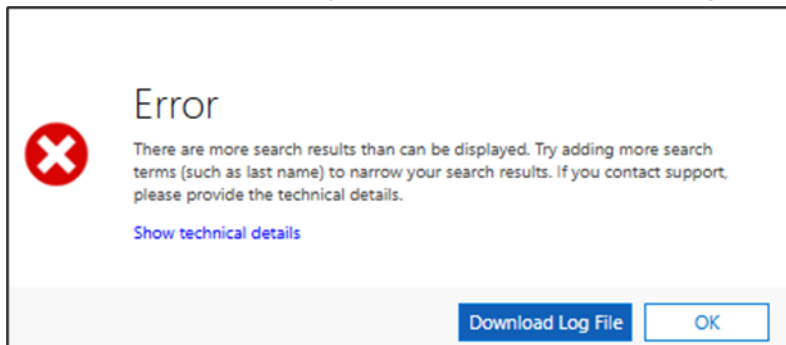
Error

There are more search results than can be displayed. Try adding more search terms (such as last name) to narrow your search results. If you contact support, please provide the technical details.

Show technical details

Download Log File

OK